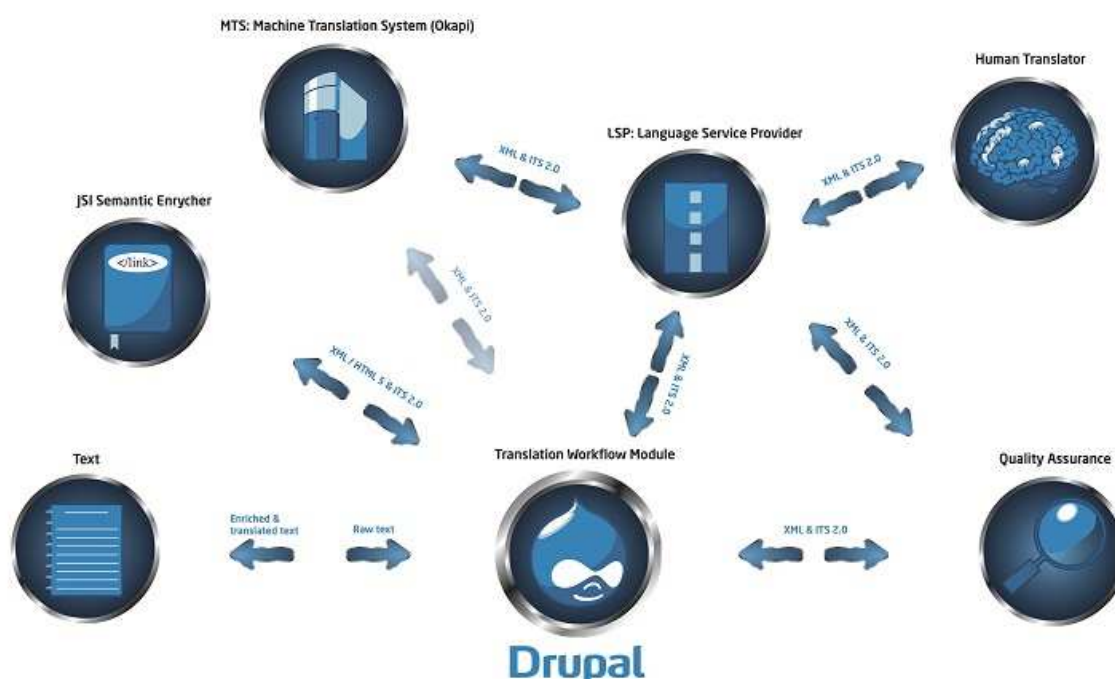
MTS: Machine Translation System (Okapi)

Human Translator

LSP: Language Service Provider

XML & ITS 2.0

XML & ITS 2.0

JSI Semantic Enrycher

</link>

XML & ITS 2.0

XML & ITS 2.0

XML & ITS 2.0

XML / HTML 5 & ITS 2.0

Text

Translation Workflow Module

Quality Assurance

Enriched & translated text

Raw text

XML & ITS 2.0

Drupal